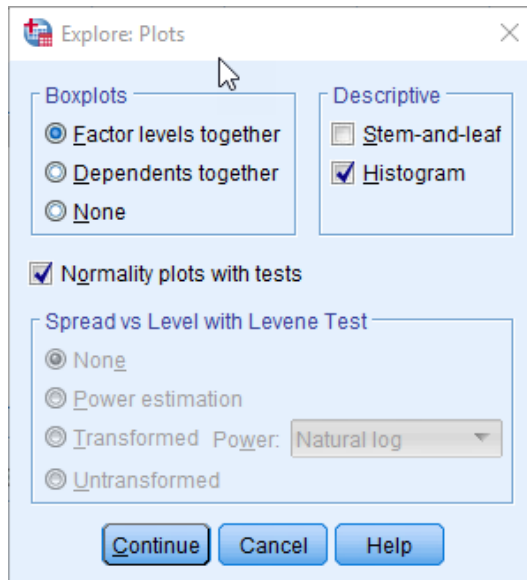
Explore: Plots

Boxplots
Factor levels together
Dependents together
None

Descriptive
Stem-and-leaf
Histogram

Normality plots with tests

Spread vs Level with Levene Test
None
Power estimation
Transformed Power: Natural log
Untransformed

Continue
Cancel
Help